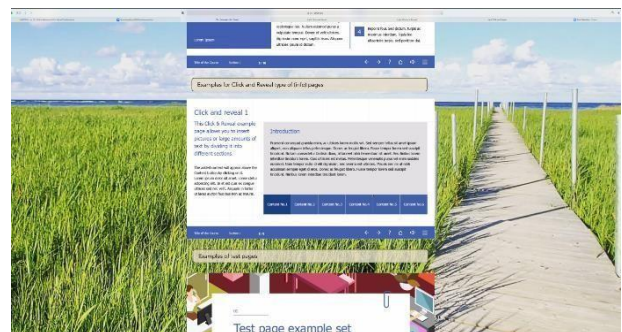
Lorem ipsum

4

Title of the Course    Section    1 / 4

Examples for Click and Reveal type of (i-fo) pages

Click and reveal 1

The Click & Reveal example page allows you to insert pictures or large amounts of text by dividing it into different sections.

Introduction

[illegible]

Content No 1   Content No 2   Content No 3   Content No 4   Content No 5   Content No 6

Title of the Course    Section    1 / 4

Examples of test pages

Test page example set